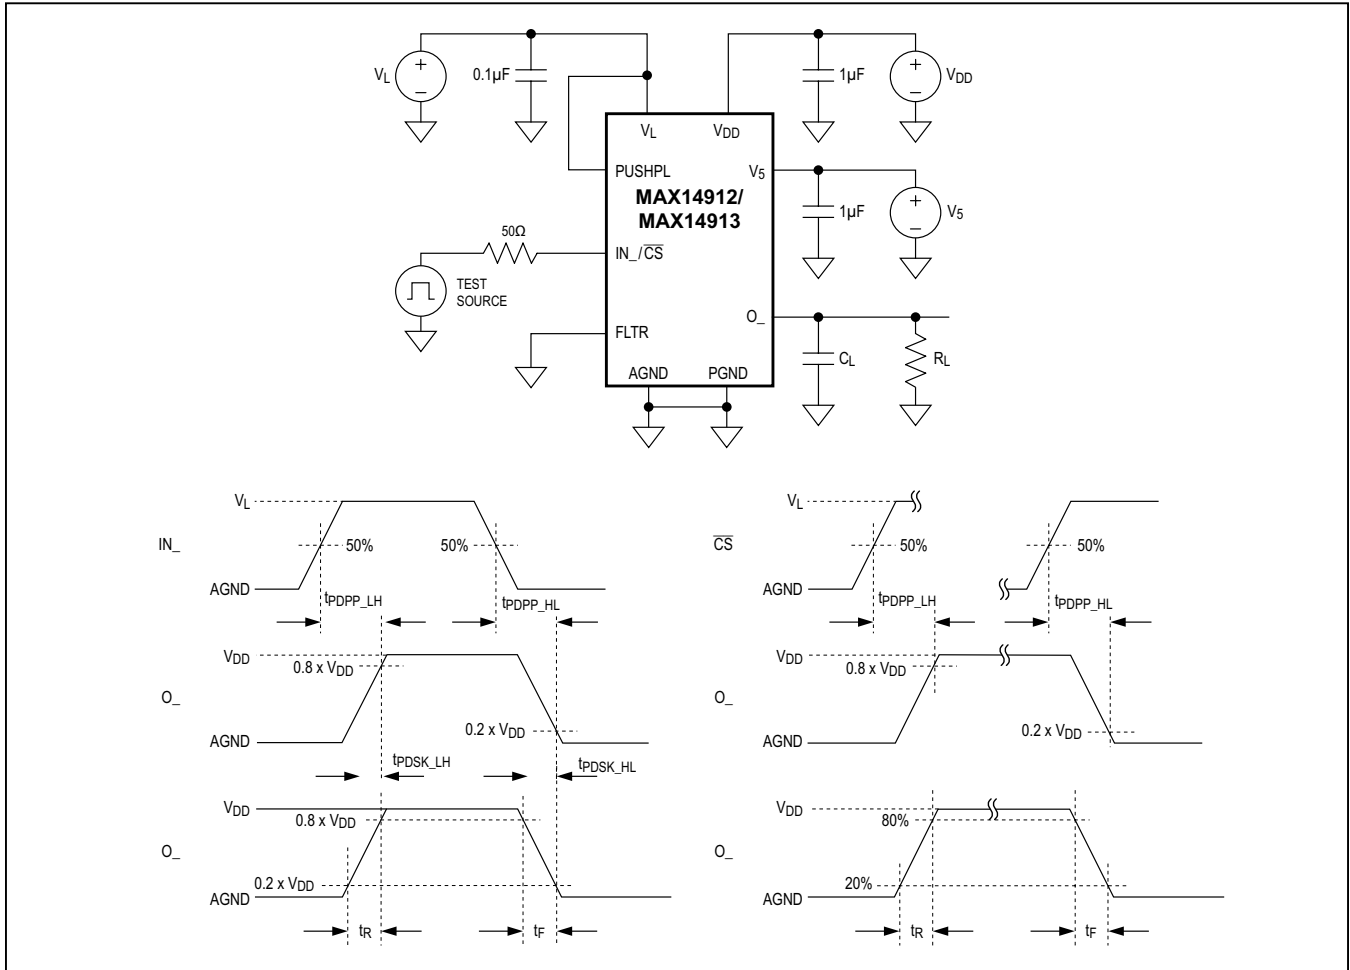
$V_L$

0.1µF

$V_{DD}$

1µF

$V_L$

$V_{DD}$

PUSHPL

$V_5$

MAX14912/ MAX14913

1µF

$V_5$

50Ω

IN_/$\overline{CS}$

TEST SOURCE

FLTR

O_

$C_L$

$R_L$

AGND

PGND

$V_L$

IN_

50%

50%

AGND

$t_{PDPP\_LH}$

$t_{PDPP\_HL}$

$V_{DD}$

0.8 x $V_{DD}$

O_

0.2 x $V_{DD}$

AGND

$t_{PDSK\_LH}$

$t_{PDSK\_HL}$

$V_{DD}$

0.8 x $V_{DD}$

O_

0.2 x $V_{DD}$

AGND

$t_R$

$t_F$

$V_L$

$\overline{CS}$

50%

50%

AGND

$t_{PDPP\_LH}$

$t_{PDPP\_HL}$

$V_{DD}$

0.8 x $V_{DD}$

O_

0.2 x $V_{DD}$

AGND

$V_{DD}$

80%

O_

20%

AGND

$t_R$

$t_F$